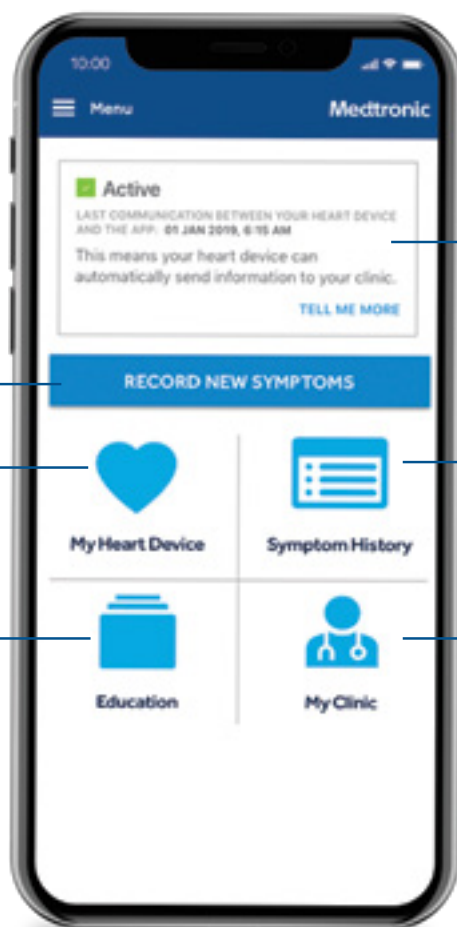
10:00

Menu

Medtronic

Active

LAST COMMUNICATION BETWEEN YOUR HEART DEVICE AND THE APP: 01 JAN 2019, 6:15 AM

This means your heart device can automatically send information to your clinic.

TELL ME MORE

RECORD NEW SYMPTOMS

My Heart Device

Symptom History

Education

My Clinic